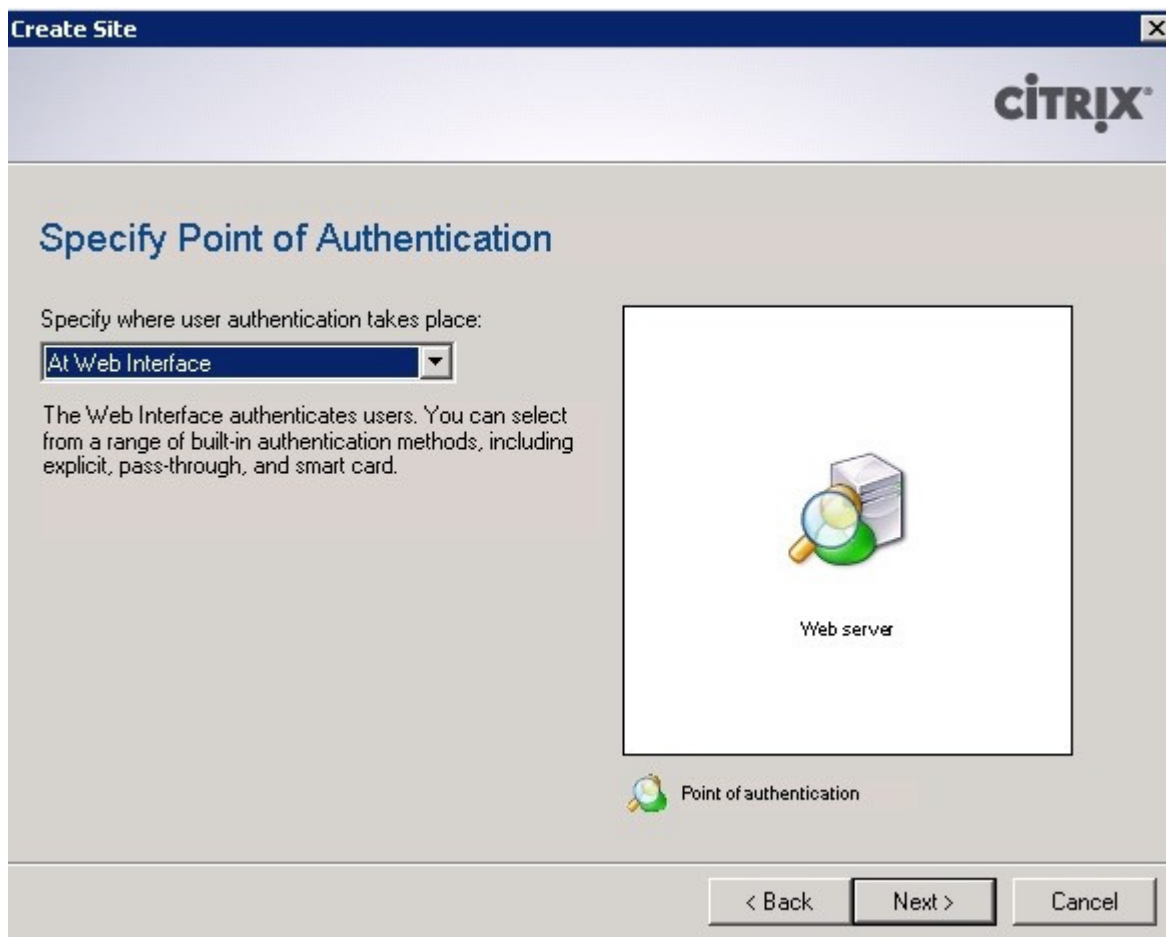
Create Site

CITRIX

Specify Point of Authentication

Specify where user authentication takes place:

At Web Interface

The Web Interface authenticates users. You can select from a range of built-in authentication methods, including explicit, pass-through, and smart card.

Web server

Point of authentication

< Back Next > Cancel